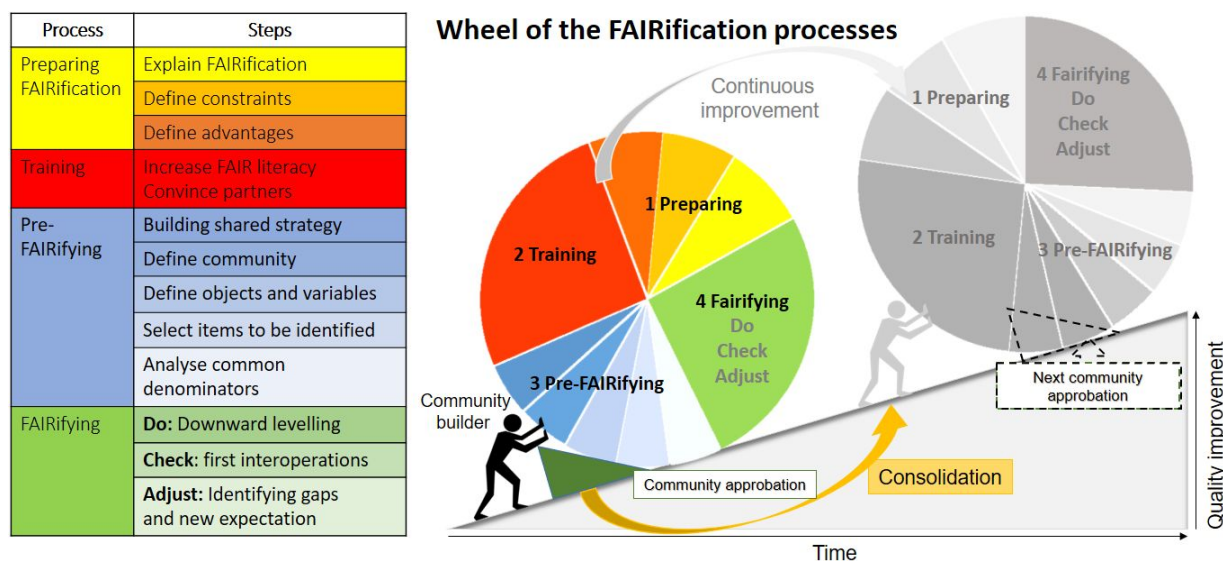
| Process | Steps |
|---|---|
| Preparing FAIRification | Explain FAIRification |
| | Define constraints |
| | Define advantages |
| Training | Increase FAIR literacy Convince partners |
| Pre-FAIRifying | Building shared strategy |
| | Define community |
| | Define objects and variables |
| | Select items to be identified |
| | Analyse common denominators |
| FAIRifying | **Do:** Downward levelling |
| | **Check**: first interoperations |
| | **Adjust:** Identifying gaps and new expectation |

Wheel of the FAIRification processes

Continuous improvement

1 Preparing

2 Training

3 Pre-FAIRifying

4 Fairifying
Do
Check
Adjust

1 Preparing

2 Training

3 Pre-FAIRifying

4 Fairifying
Do
Check
Adjust

Community builder

Community approbation

Consolidation

Next community approbation

Quality improvement

Time